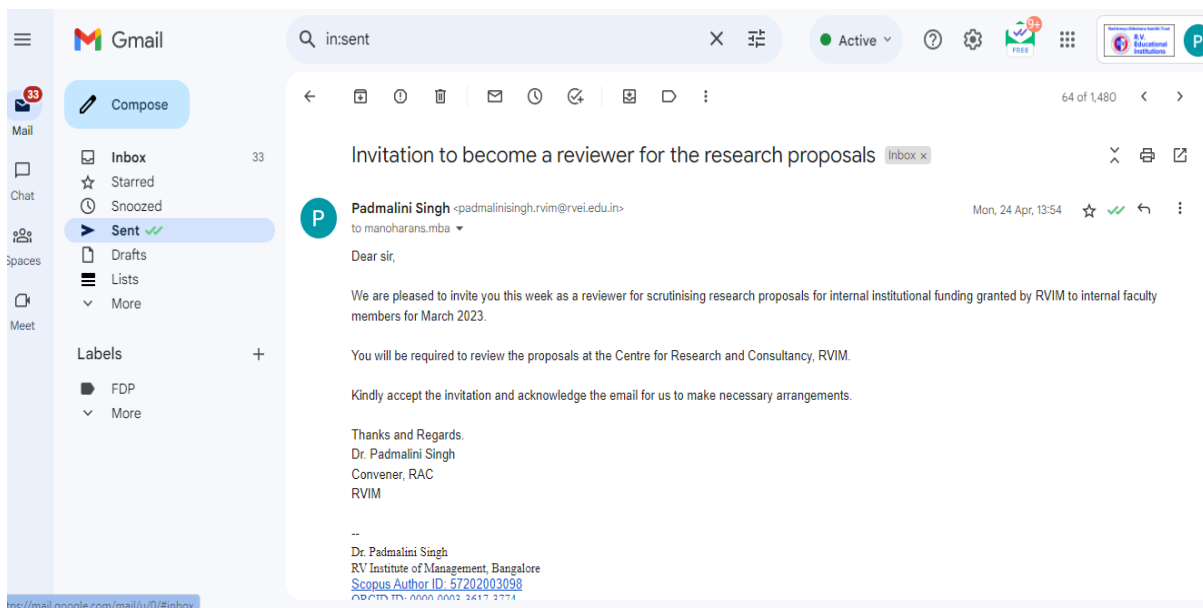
Gmail

in:sent

Active

9+
FREE

R.V. Educational Institutions

P

33
Mail

Chat

Spaces

Meet

Compose

Inbox 33
Starred
Snoozed
Sent
Drafts
Lists
More

Labels +
FDP
More

64 of 1,480

Invitation to become a reviewer for the research proposals Inbox ×

Padmalini Singh <padmalinisingh.rvim@rvei.edu.in>
to manoharans.mba

Mon, 24 Apr, 13:54

Dear sir,

We are pleased to invite you this week as a reviewer for scrutinising research proposals for internal institutional funding granted by RVIM to internal faculty members for March 2023.

You will be required to review the proposals at the Centre for Research and Consultancy, RVIM.

Kindly accept the invitation and acknowledge the email for us to make necessary arrangements.

Thanks and Regards.
Dr. Padmalini Singh
Convener, RAC
RVIM

--
Dr. Padmalini Singh
RV Institute of Management, Bangalore
Scopus Author ID: 57202003098
ORCID ID: 0000-0003-3617-3774

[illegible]tps://mail.google.com/mail/u/0/#inbox